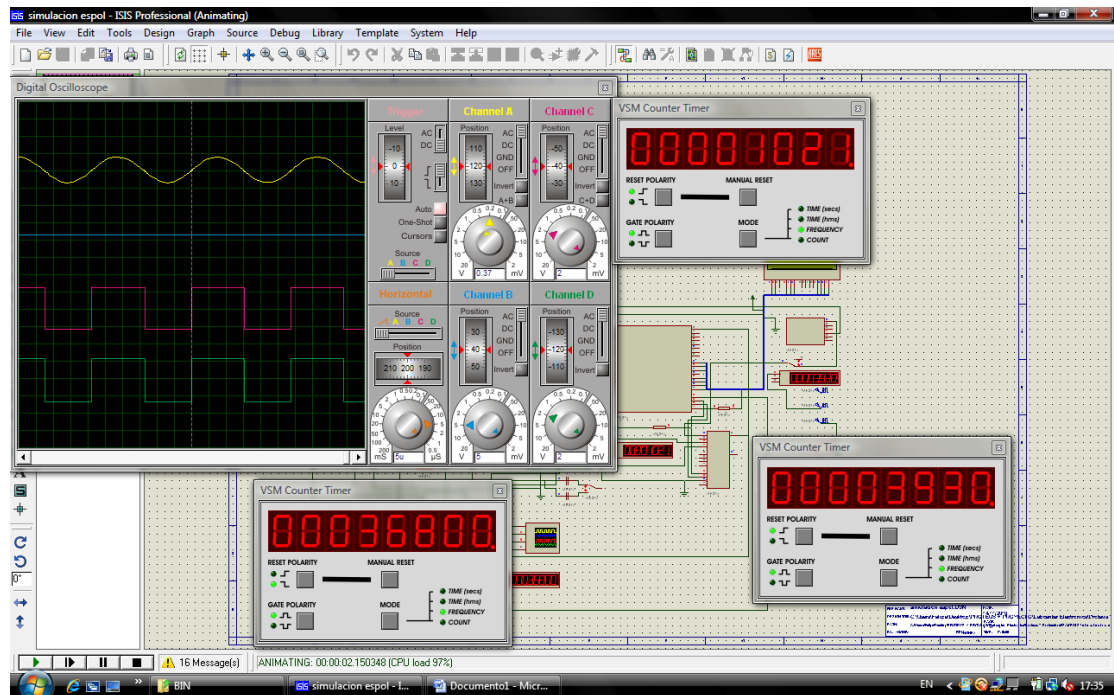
simulacion espol - ISIS Professional (Animating)
File View Edit Tools Design Graph Source Debug Library Template System Help

Digital Oscilloscope
Trigger
Level
AC
DC
-10
0
10
Auto
One-Shot
Cursors
Source
A B C D
Channel A
Position
-110
-120
-130
AC
DC
GND
OFF
Invert
A+B
V 0.37 mV
Channel C
Position
-50
-40
-30
AC
DC
GND
OFF
Invert
C+D
V 2 mV
Horizontal
Source
A B C D
Position
210 200 190
mS 5u µS
Channel B
Position
30
40
50
AC
DC
GND
OFF
Invert
V 5 mV
Channel D
Position
-130
-120
-110
AC
DC
GND
OFF
Invert
V 2 mV

VSM Counter Timer
00001021
RESET POLARITY
MANUAL RESET
GATE POLARITY
MODE
TIME (secs)
TIME (hms)
FREQUENCY
COUNT

VSM Counter Timer
00003930
RESET POLARITY
MANUAL RESET
GATE POLARITY
MODE
TIME (secs)
TIME (hms)
FREQUENCY
COUNT

VSM Counter Timer
00036800
RESET POLARITY
MANUAL RESET
GATE POLARITY
MODE
TIME (secs)
TIME (hms)
FREQUENCY
COUNT

0°
16 Message(s)
ANIMATING: 00:00:02.150348 (CPU load 97%)
BIN
simulacion espol - I...
Documento1 - Micr...
EN
17:35